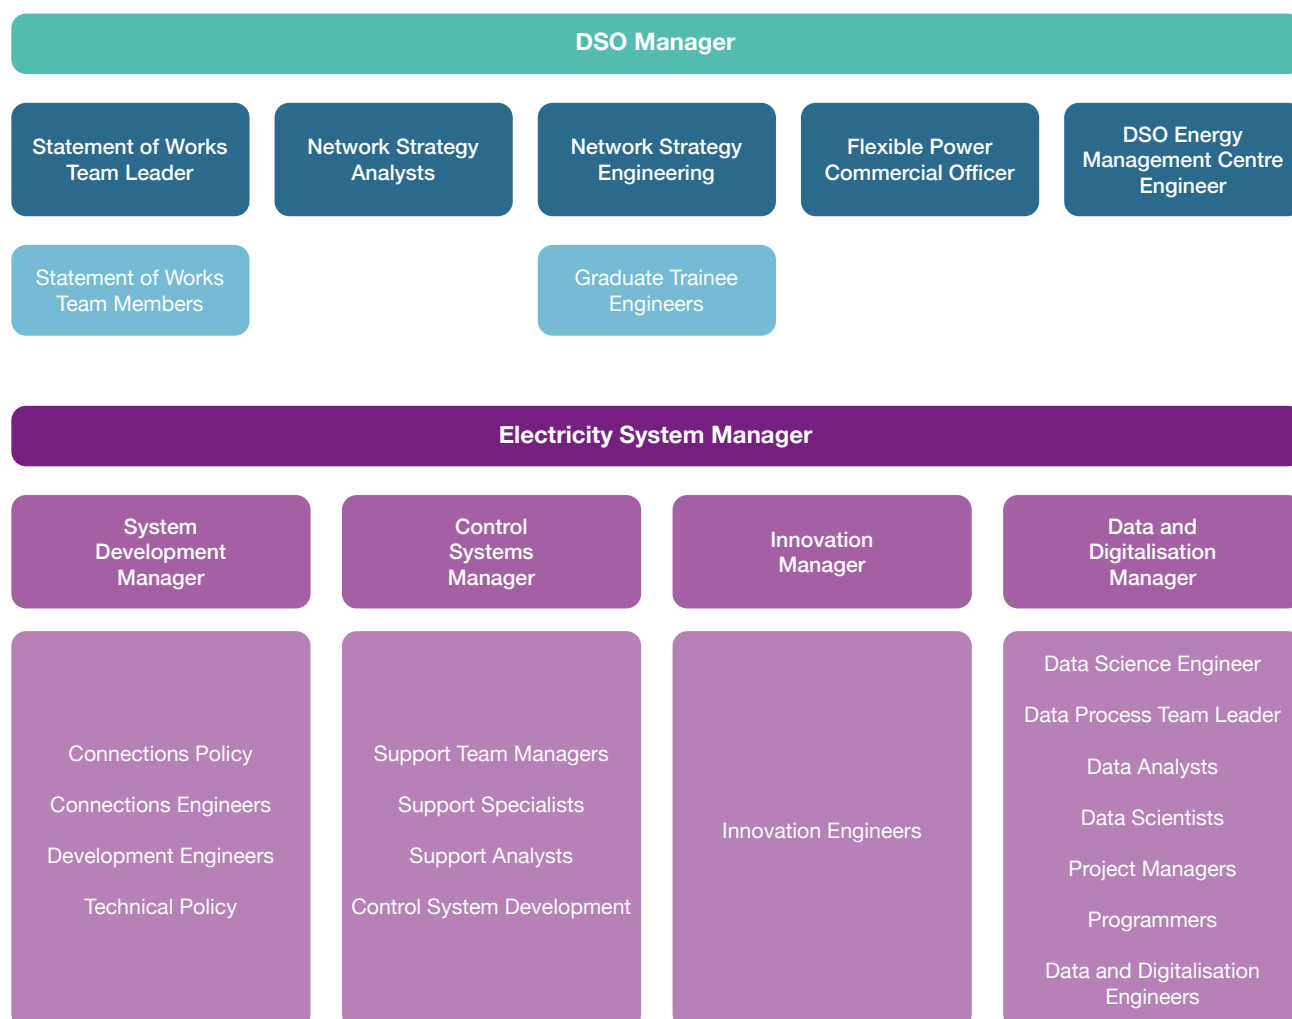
DSO Manager

Statement of Works Team Leader

Network Strategy Analysts

Network Strategy Engineering

Flexible Power Commercial Officer

DSO Energy Management Centre Engineer

Statement of Works Team Members

Graduate Trainee Engineers

Electricity System Manager

System Development Manager

Control Systems Manager

Innovation Manager

Data and Digitalisation Manager

Connections Policy

Connections Engineers

Development Engineers

Technical Policy

Support Team Managers

Support Specialists

Support Analysts

Control System Development

Innovation Engineers

Data Science Engineer

Data Process Team Leader

Data Analysts

Data Scientists

Project Managers

Programmers

Data and Digitalisation Engineers